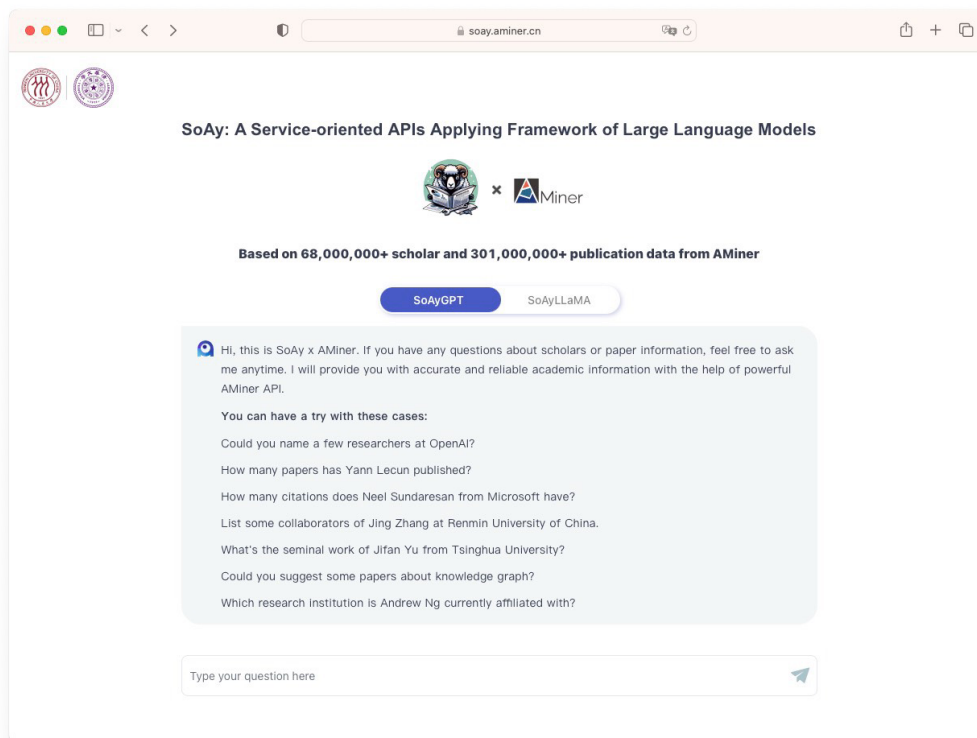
soay.aminer.cn

SoAy: A Service-oriented APIs Applying Framework of Large Language Models

× Miner

Based on 68,000,000+ scholar and 301,000,000+ publication data from AMiner

SoAyGPT SoAyLLaMA

Hi, this is SoAy x AMiner. If you have any questions about scholars or paper information, feel free to ask me anytime. I will provide you with accurate and reliable academic information with the help of powerful AMiner API.

You can have a try with these cases:

Could you name a few researchers at OpenAI?

How many papers has Yann Lecun published?

How many citations does Neel Sundaresan from Microsoft have?

List some collaborators of Jing Zhang at Renmin University of China.

What's the seminal work of Jifan Yu from Tsinghua University?

Could you suggest some papers about knowledge graph?

Which research institution is Andrew Ng currently affiliated with?

Type your question here